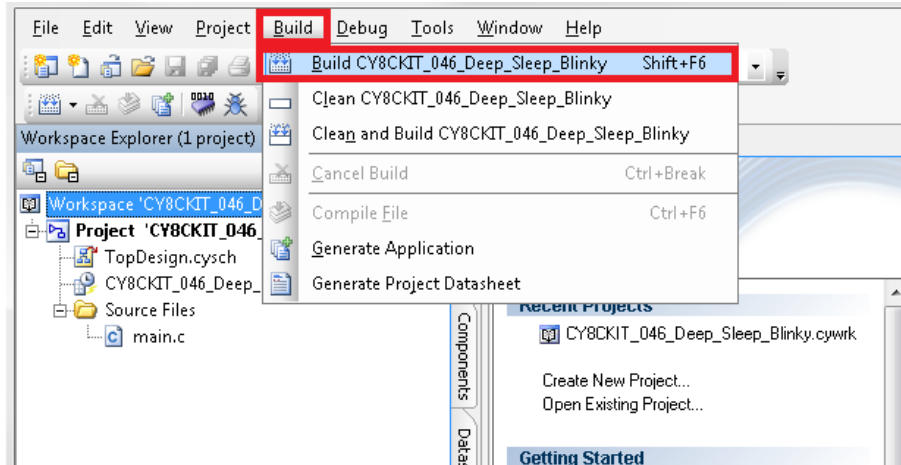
File Edit View Project Build Debug Tools Window Help

Build CY8CKIT_046_Deep_Sleep_Blinky Shift+F6
Clean CY8CKIT_046_Deep_Sleep_Blinky
Clean and Build CY8CKIT_046_Deep_Sleep_Blinky
Cancel Build Ctrl+Break
Compile File Ctrl+F6
Generate Application
Generate Project Datasheet

Workspace Explorer (1 project)

Workspace 'CY8CKIT_046_D
Project 'CY8CKIT_046_
TopDesign.cysch
CY8CKIT_046_Deep_
Source Files
main.c

Components
Data

Recent Projects
CY8CKIT_046_Deep_Sleep_Blinky.cywrk

Create New Project...
Open Existing Project...

Getting Started